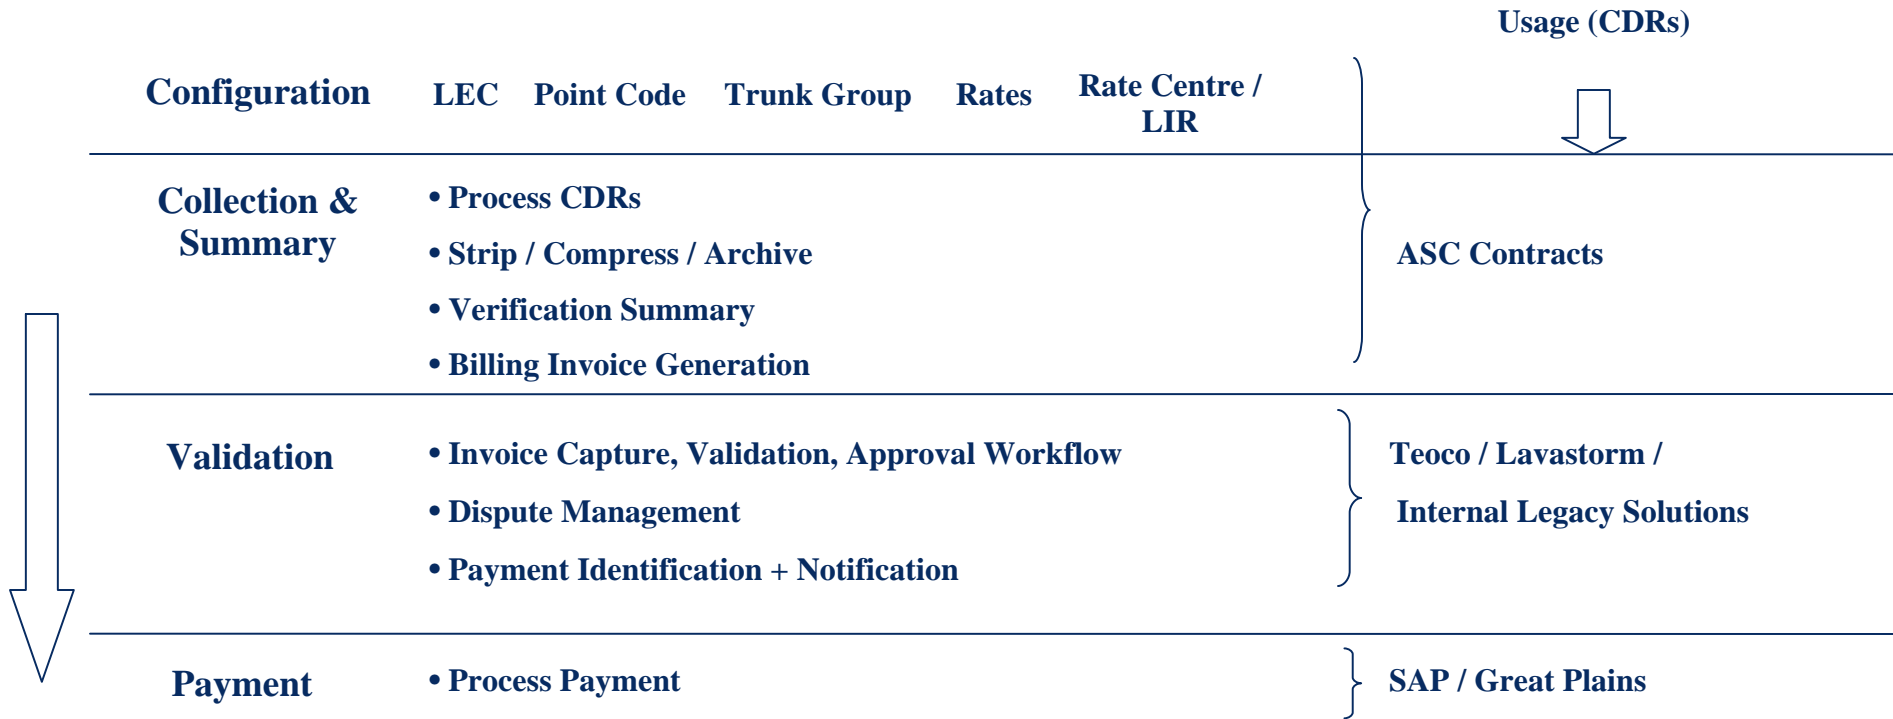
Usage (CDRs)

Configuration LEC Point Code Trunk Group Rates Rate Centre / LIR

Collection & Summary

• Process CDRs
• Strip / Compress / Archive
• Verification Summary
• Billing Invoice Generation

ASC Contracts

Validation

• Invoice Capture, Validation, Approval Workflow
• Dispute Management
• Payment Identification + Notification

Teoco / Lavastorm /
Internal Legacy Solutions

Payment

• Process Payment

SAP / Great Plains